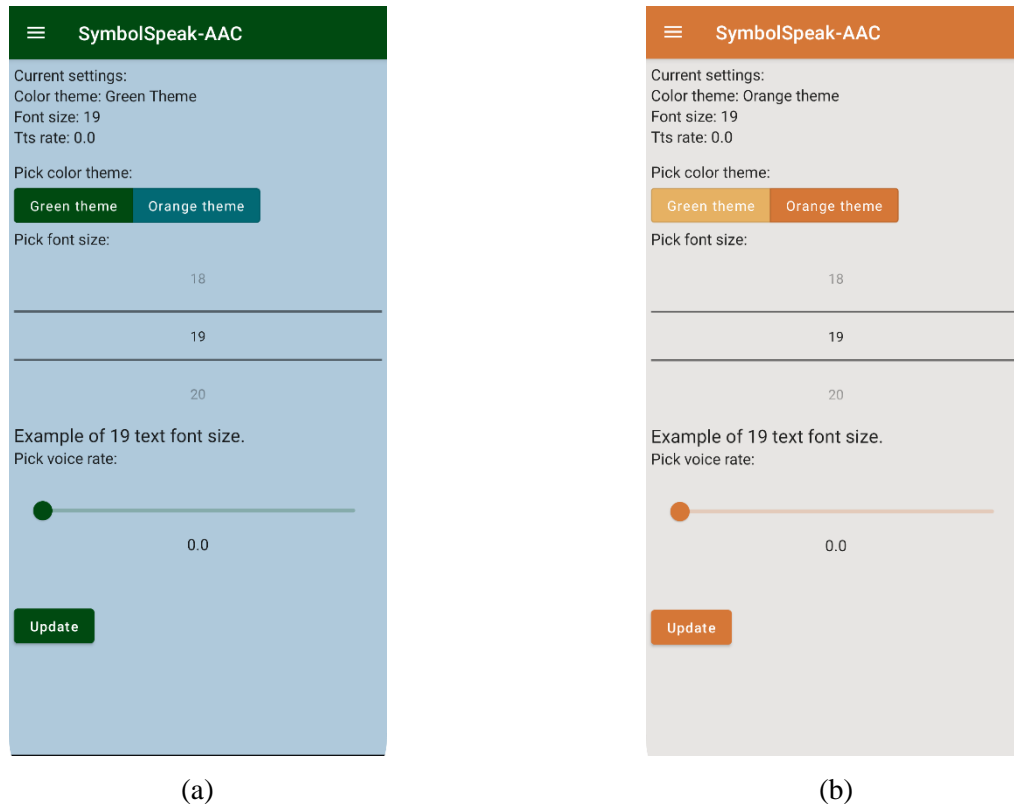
SymbolSpeak-AAC

Current settings:
Color theme: Green Theme
Font size: 19
Tts rate: 0.0

Pick color theme:

Green theme | Orange theme

Pick font size:

18

19

20

Example of 19 text font size.
Pick voice rate:

0.0

Update

(a)

SymbolSpeak-AAC

Current settings:
Color theme: Orange theme
Font size: 19
Tts rate: 0.0

Pick color theme:

Green theme | Orange theme

Pick font size:

18

19

20

Example of 19 text font size.
Pick voice rate:

0.0

Update

(b)